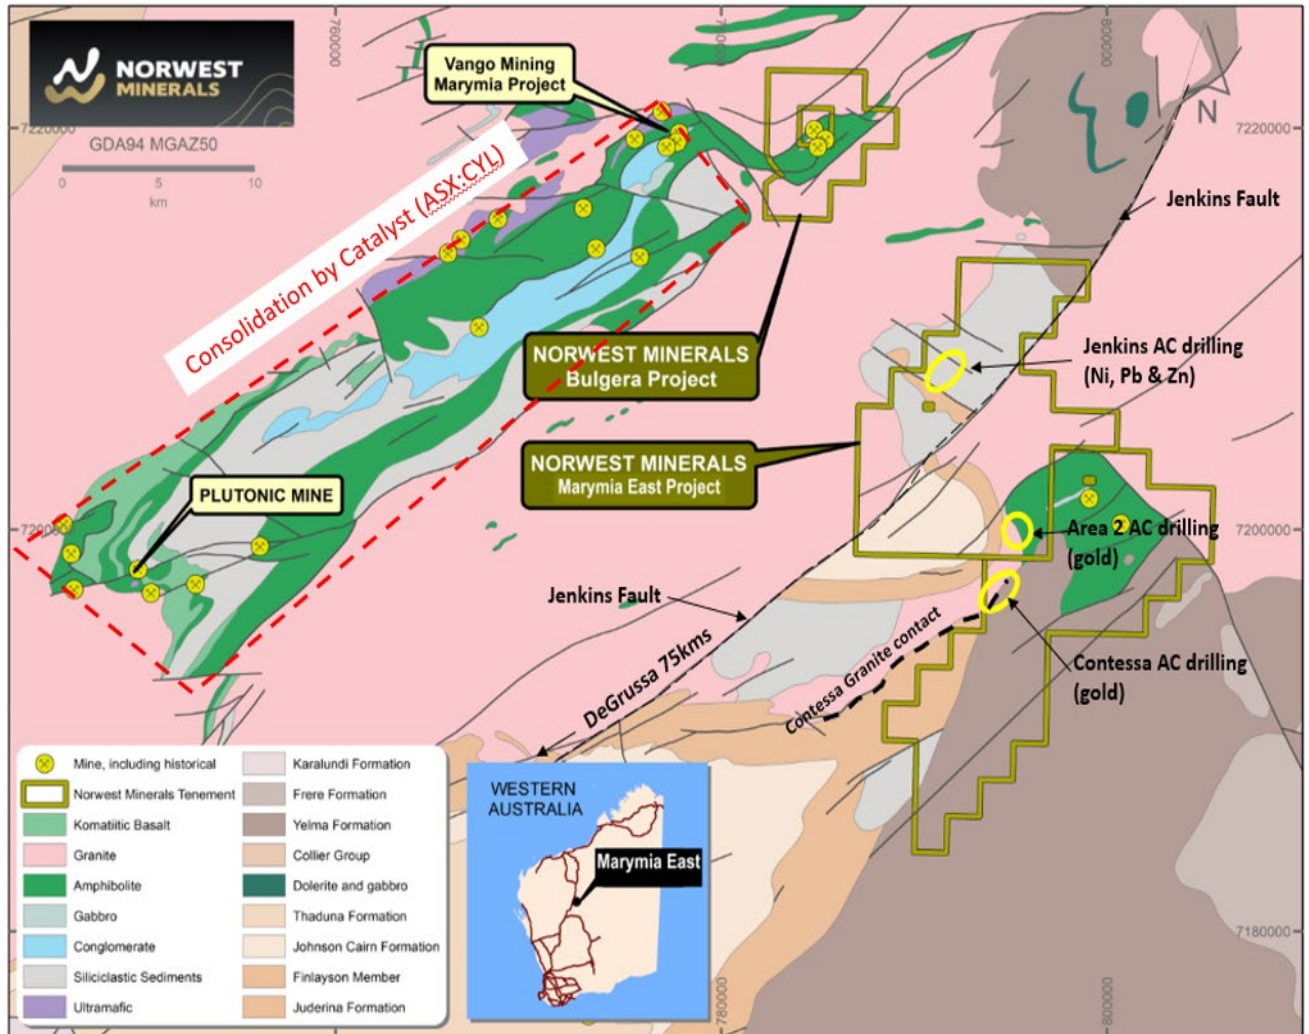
NORWEST MINERALS

GDA94 MGAZ50

0 5 10
km

760000

780000

800000

7220000

7200000

7180000

N

Vango Mining Marymia Project

Consolidation by Catalyst (ASX:CYL)

Jenkins Fault

NORWEST MINERALS Bulgera Project

Jenkins AC drilling (Ni, Pb & Zn)

NORWEST MINERALS Marymia East Project

PLUTONIC MINE

Area 2 AC drilling (gold)

Jenkins Fault

Contessa Granite contact

Contessa AC drilling (gold)

DeGrussa 75kms

WESTERN AUSTRALIA

Marymia East

| | |
|---|---|
| Mine, including historical | Karalundi Formation |
| Norwest Minerals Tenement | Frere Formation |
| Komatiitic Basalt | Yelma Formation |
| Granite | Collier Group |
| Amphibolite | Dolerite and gabbro |
| Gabbro | Thaduna Formation |
| Conglomerate | Johnson Cairn Formation |
| Siliciclastic Sediments | Finlayson Member |
| Ultramafic | Juderina Formation |